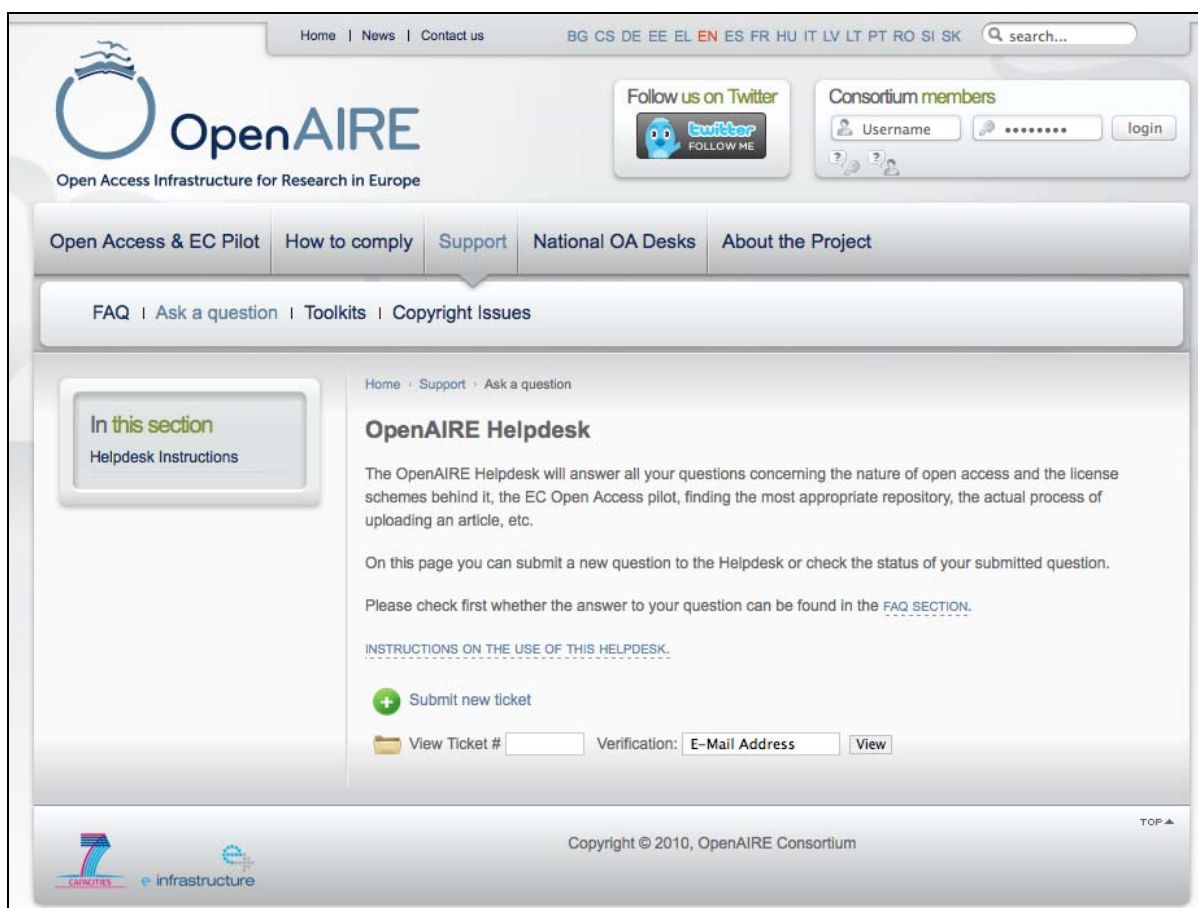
Home | News | Contact us

BG CS DE EE EL EN ES FR HU IT LV LT PT RO SI SK

search...

OpenAIRE

Open Access Infrastructure for Research in Europe

Follow us on Twitter

twitter FOLLOW ME

Consortium members

Username

••••••••

login

Open Access & EC Pilot | How to comply | Support | National OA Desks | About the Project

FAQ | Ask a question | Toolkits | Copyright Issues

In this section

Helpdesk Instructions

Home › Support › Ask a question

OpenAIRE Helpdesk

The OpenAIRE Helpdesk will answer all your questions concerning the nature of open access and the license schemes behind it, the EC Open Access pilot, finding the most appropriate repository, the actual process of uploading an article, etc.

On this page you can submit a new question to the Helpdesk or check the status of your submitted question.

Please check first whether the answer to your question can be found in the FAQ SECTION.

INSTRUCTIONS ON THE USE OF THIS HELPDESK.

Submit new ticket

View Ticket # Verification: E-Mail Address View

TOP ▲

Copyright © 2010, OpenAIRE Consortium

7 CAPACITIES

e infrastructure